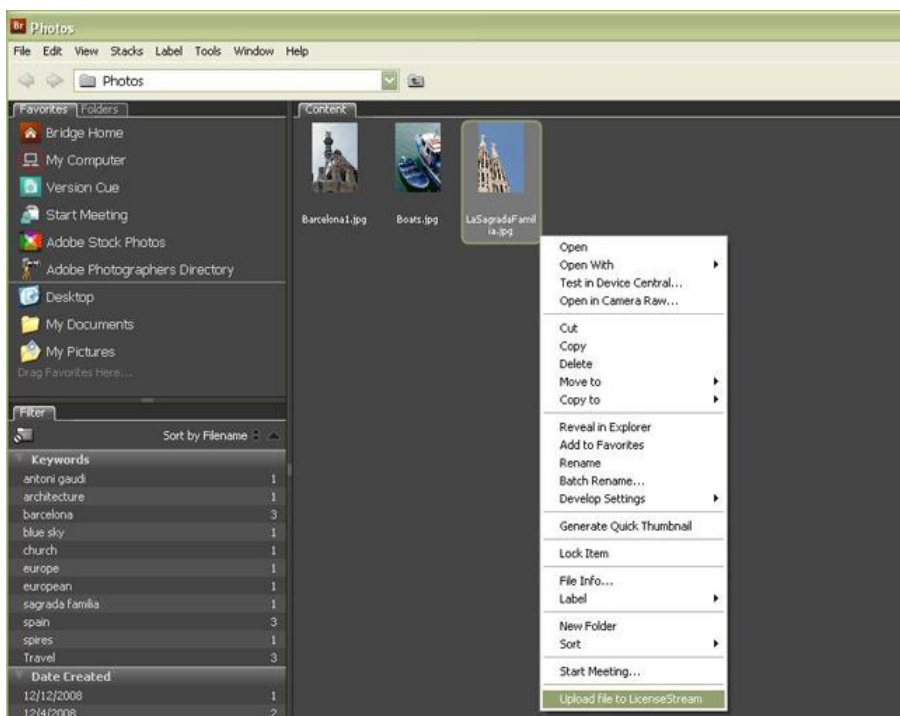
Br Photos

File Edit View Stacks Label Tools Window Help

Photos

Favorites Folders

Bridge Home
My Computer
Version Cue
Start Meeting
Adobe Stock Photos
Adobe Photographers Directory
Desktop
My Documents
My Pictures
Drag Favorites Here...

Filter

Sort by Filename

| Keywords | |
|---|---|
| antoni gaudi | 1 |
| architecture | 1 |
| barcelona | 3 |
| blue sky | 1 |
| church | 1 |
| europe | 1 |
| european | 1 |
| sagrada familia | 1 |
| spain | 3 |
| spires | 1 |
| Travel | 3 |
| Date Created | |
| 12/12/2008 | 1 |
| 12/4/2008 | 2 |

Content

Barcelona1.jpg
Boats.jpg
LaSagradaFamilia.jpg

Open
Open With
Test in Device Central...
Open in Camera Raw...

Cut
Copy
Delete
Move to
Copy to

Reveal in Explorer
Add to Favorites
Rename
Batch Rename...
Develop Settings

Generate Quick Thumbnail

Lock Item

File Info...
Label

New Folder
Sort

Start Meeting...

Upload file to LicenseStream